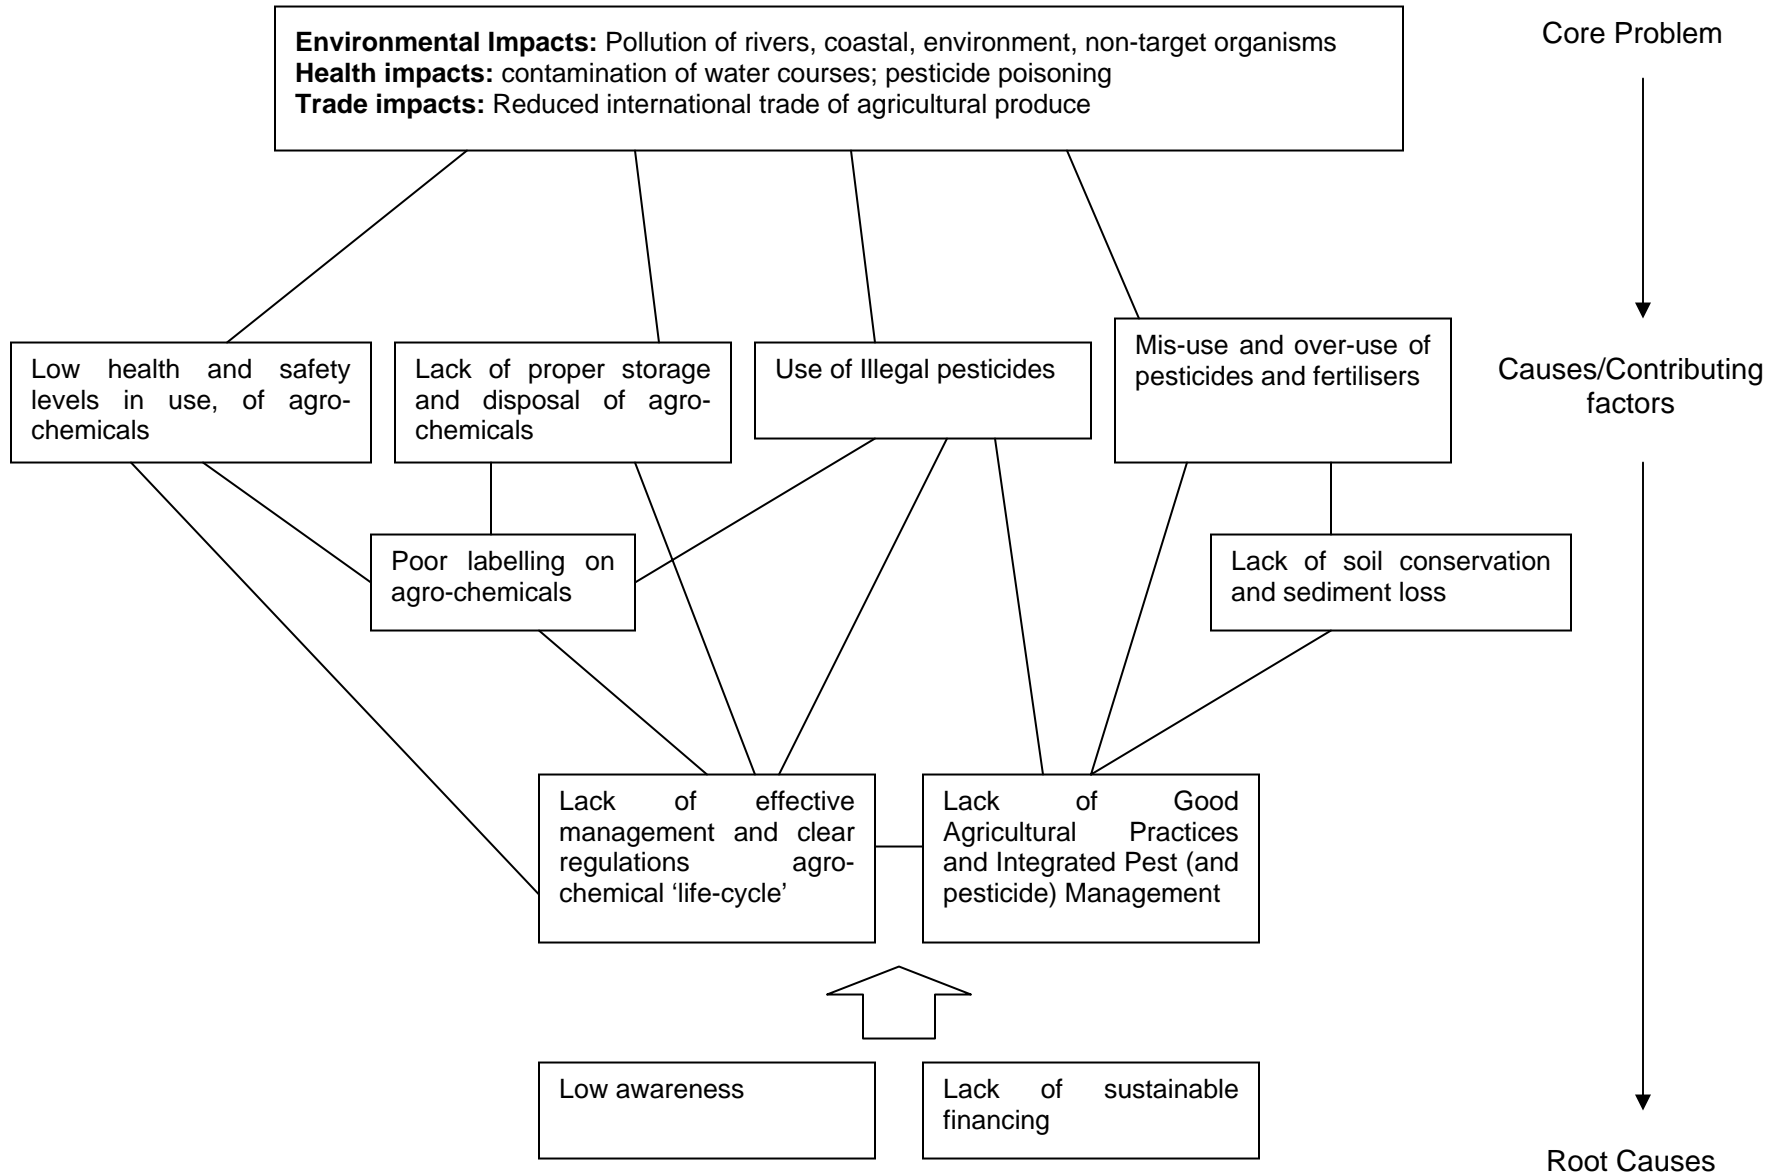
**Environmental Impacts:** Pollution of rivers, coastal, environment, non-target organisms
**Health impacts:** contamination of water courses; pesticide poisoning
**Trade impacts:** Reduced international trade of agricultural produce

Core Problem

Low health and safety levels in use, of agro-chemicals

Lack of proper storage and disposal of agro-chemicals

Use of Illegal pesticides

Mis-use and over-use of pesticides and fertilisers

Causes/Contributing factors

Poor labelling on agro-chemicals

Lack of soil conservation and sediment loss

Lack of effective management and clear regulations agro-chemical 'life-cycle'

Lack of Good Agricultural Practices and Integrated Pest (and pesticide) Management

Low awareness

Lack of sustainable financing

Root Causes